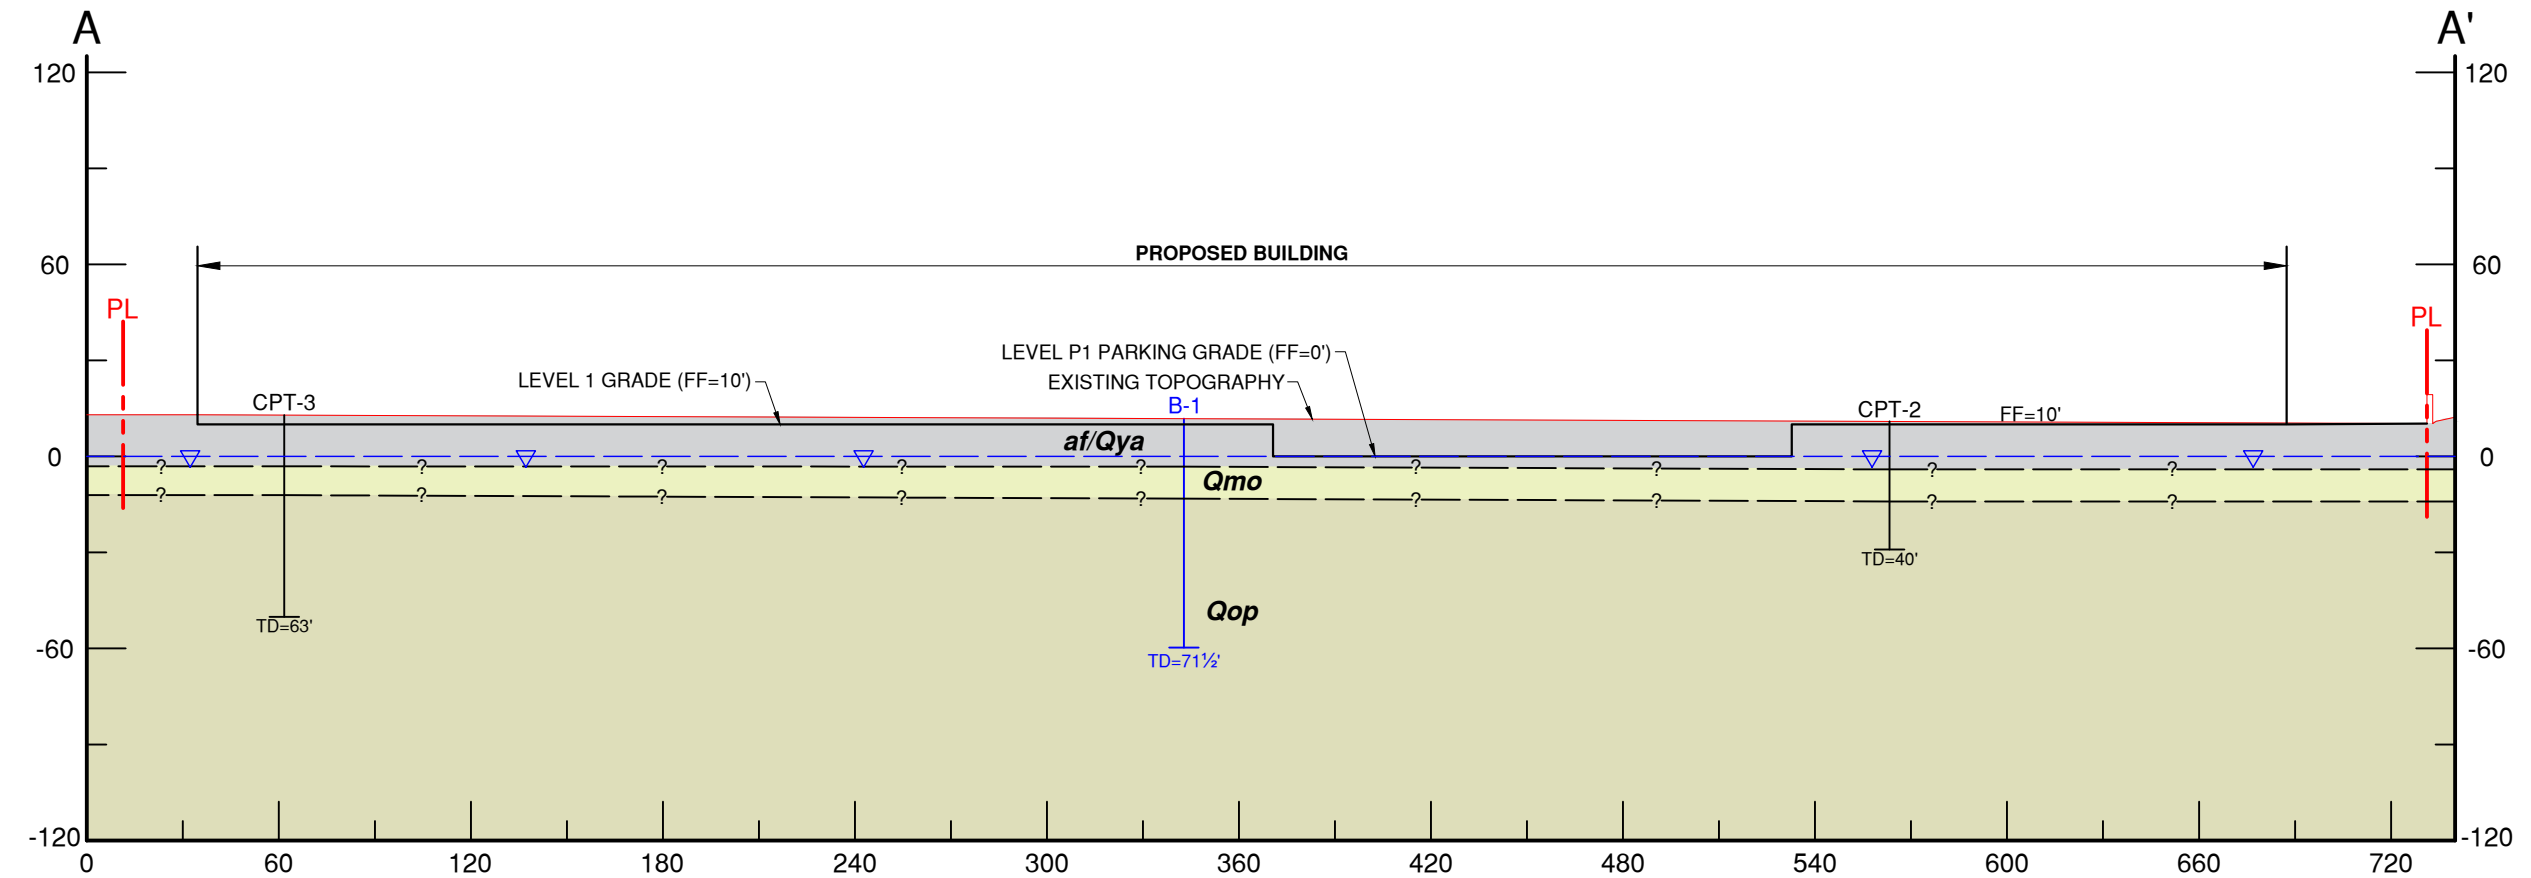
A

A'

120

60

0

-60

-120

120

60

0

-60

-120

PROPOSED BUILDING

PL

PL

LEVEL P1 PARKING GRADE (FF=0')

EXISTING TOPOGRAPHY

LEVEL 1 GRADE (FF=10')

CPT-3

B-1

CPT-2

FF=10'

af/Qya

Qmo

Qop

? ? ? ? ? ? ? ? ? ?

? ? ? ? ? ? ? ? ? ?

TD=63'

TD=71½'

TD=40'

0 60 120 180 240 300 360 420 480 540 600 660 720